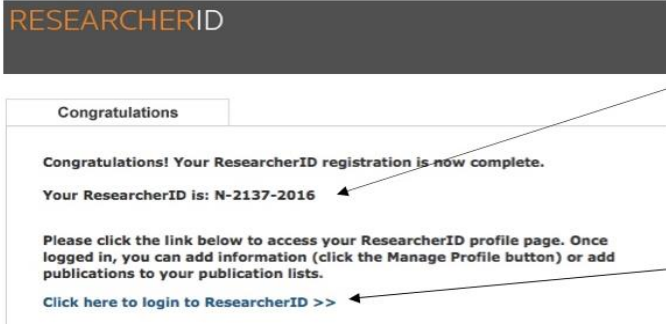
RESEARCHERID

Congratulations

Congratulations! Your ResearcherID registration is now complete.

Your ResearcherID is: N-2137-2016

Please click the link below to access your ResearcherID profile page. Once logged in, you can add information (click the Manage Profile button) or add publications to your publication lists.

Click here to login to ResearcherID >>